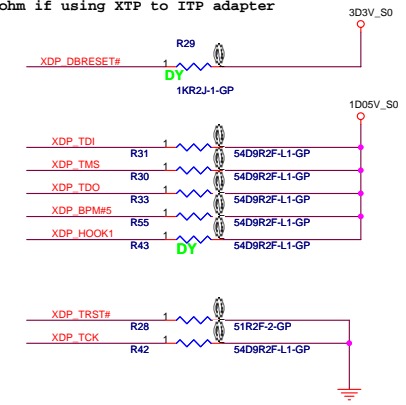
ohm if using XTP to ITP adapter

3D3V_S0

R29

XDP_DBRESET#

1

DY

1KR2J-1-GP

1D05V_S0

XDP_TDI

1

R31

54D9R2F-L1-GP

XDP_TMS

1

R30

54D9R2F-L1-GP

XDP_TDO

1

R33

54D9R2F-L1-GP

XDP_BPM#5

1

R55

54D9R2F-L1-GP

XDP_HOOK1

1

R43

DY

54D9R2F-L1-GP

XDP_TRST#

1

R28

51R2F-2-GP

XDP_TCK

1

R42

54D9R2F-L1-GP